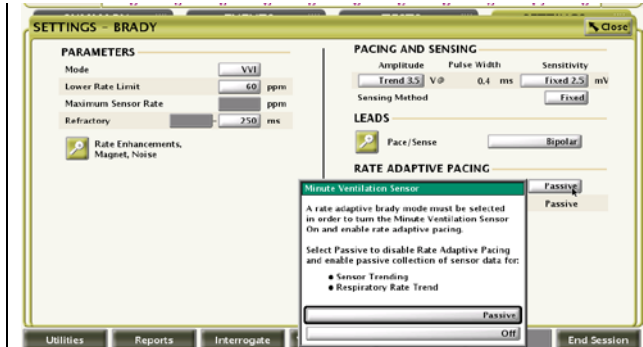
SETTINGS - BRADY

Close

PARAMETERS

| Mode | VVI | |
|---|---|---|
| Lower Rate Limit | 60 | ppm |
| Maximum Sensor Rate | | ppm |
| Refractory | 250 | ms |

Rate Enhancements, Magnet, Noise

PACING AND SENSING

| Amplitude | Pulse Width | Sensitivity |
|---|---|---|
| Trend 3.5 V@ | 0.4 ms | Fixed 2.5 mV |

Sensing Method Fixed

LEADS

Pace/Sense Bipolar

RATE ADAPTIVE PACING

Passive

Passive

Minute Ventilation Sensor

A rate adaptive brady mode must be selected in order to turn the Minute Ventilation Sensor On and enable rate adaptive pacing.

Select Passive to disable Rate Adaptive Pacing and enable passive collection of sensor data for:

● Sensor Trending
● Respiratory Rate Trend

Passive

Off

Utilities Reports Interrogate End Session